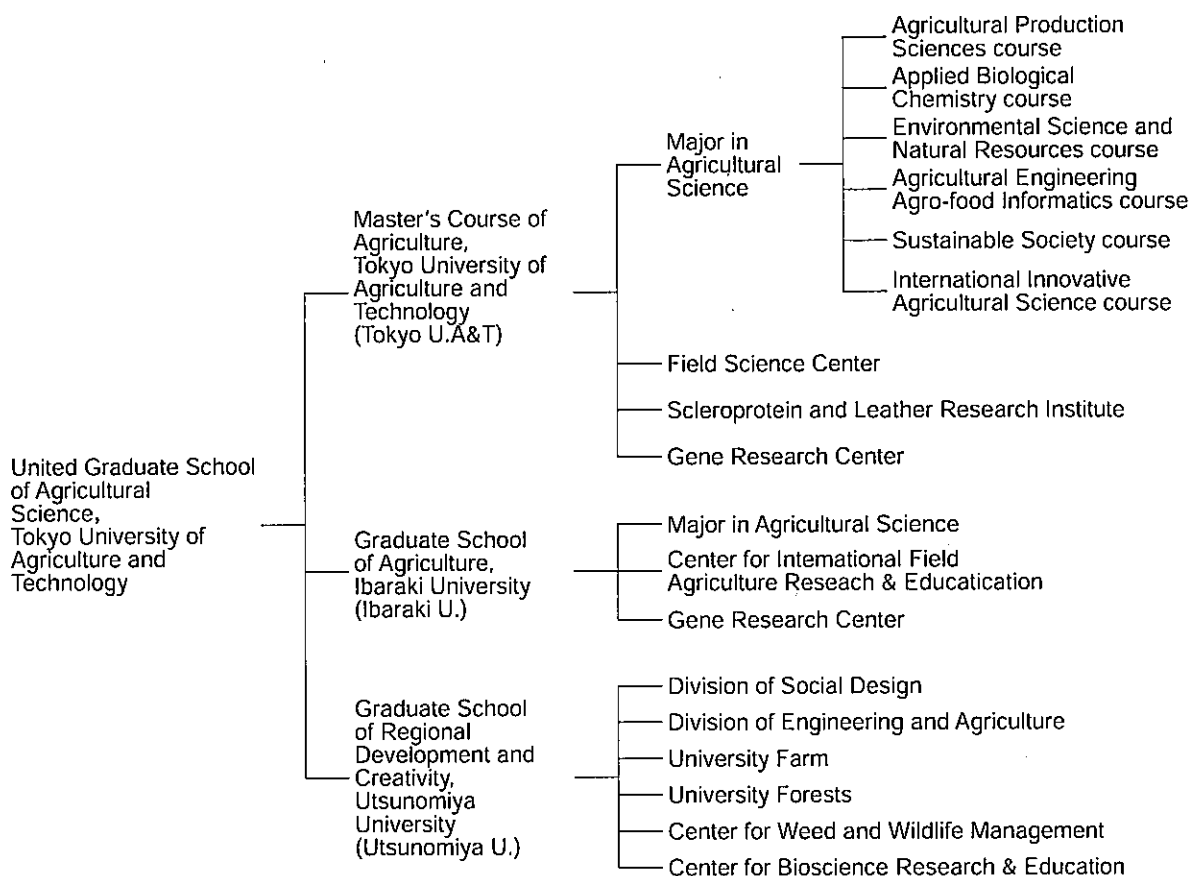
United Graduate School of Agricultural Science, Tokyo University of Agriculture and Technology

Master's Course of Agriculture, Tokyo University of Agriculture and Technology (Tokyo U.A&T)

Major in Agricultural Science

Agricultural Production Sciences course
Applied Biological Chemistry course
Environmental Science and Natural Resources course
Agricultural Engineering Agro-food Informatics course
Sustainable Society course
International Innovative Agricultural Science course

Field Science Center
Scleroprotein and Leather Research Institute
Gene Research Center

Graduate School of Agriculture, Ibaraki University (Ibaraki U.)

Major in Agricultural Science
Center for Intemational Field Agriculture Reseach & Educatication
Gene Research Center

Graduate School of Regional Development and Creativity, Utsunomiya University (Utsunomiya U.)

Division of Social Design
Division of Engineering and Agriculture
University Farm
University Forests
Center for Weed and Wildlife Management
Center for Bioscience Research & Education